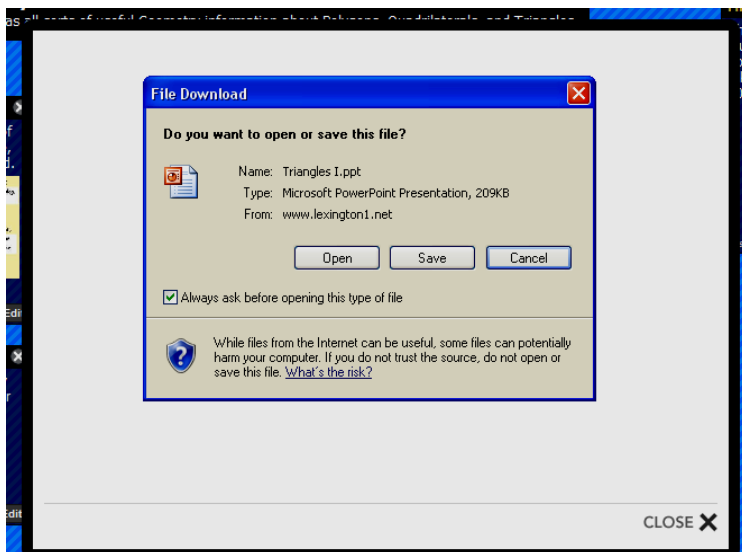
as all sorts of useful Geometry information about Polygons, Quadrilaterals, and Triangles

File Download

Do you want to open or save this file?

Name: Triangles I.ppt
Type: Microsoft PowerPoint Presentation, 209KB
From: www.lexington1.net

Open Save Cancel

Always ask before opening this type of file

While files from the Internet can be useful, some files can potentially harm your computer. If you do not trust the source, do not open or save this file. What's the risk?

Edit

Edit

CLOSE ✕